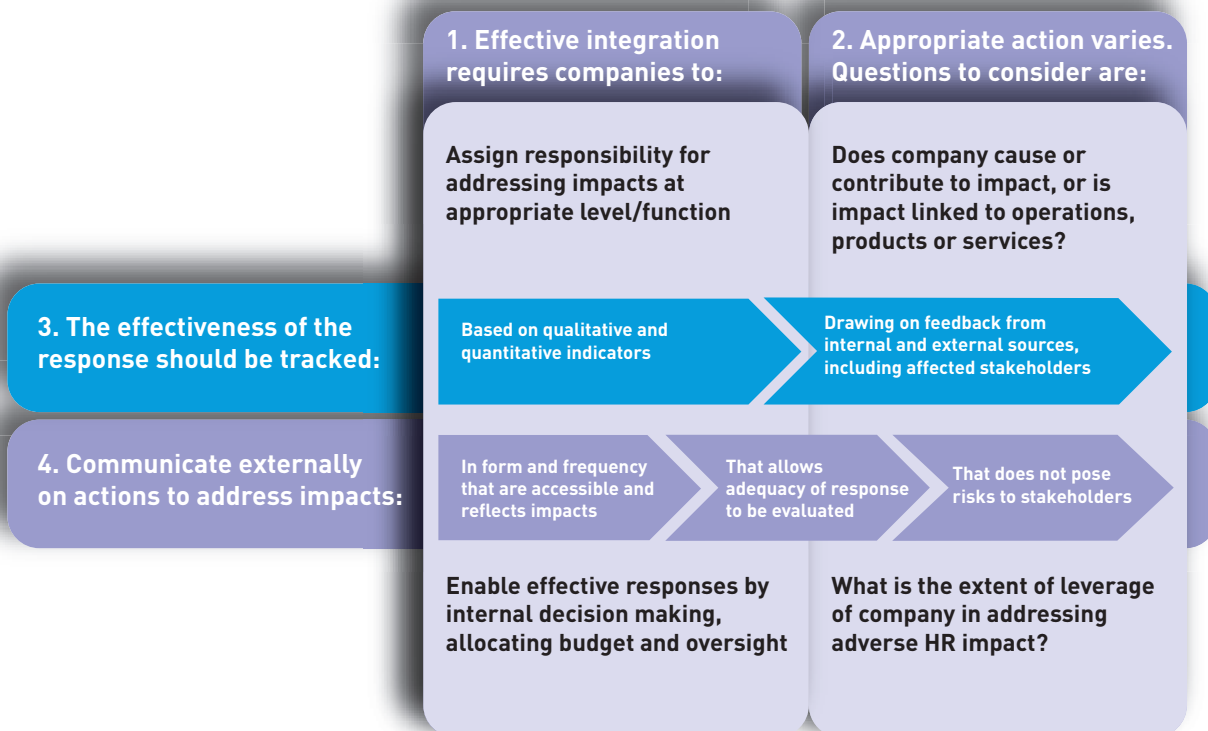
1. Effective integration requires companies to:

2. Appropriate action varies. Questions to consider are:

Assign responsibility for addressing impacts at appropriate level/function

Does company cause or contribute to impact, or is impact linked to operations, products or services?

3. The effectiveness of the response should be tracked:

Based on qualitative and quantitative indicators

Drawing on feedback from internal and external sources, including affected stakeholders

4. Communicate externally on actions to address impacts:

In form and frequency that are accessible and reflects impacts

That allows adequacy of response to be evaluated

That does not pose risks to stakeholders

Enable effective responses by internal decision making, allocating budget and oversight

What is the extent of leverage of company in addressing adverse HR impact?